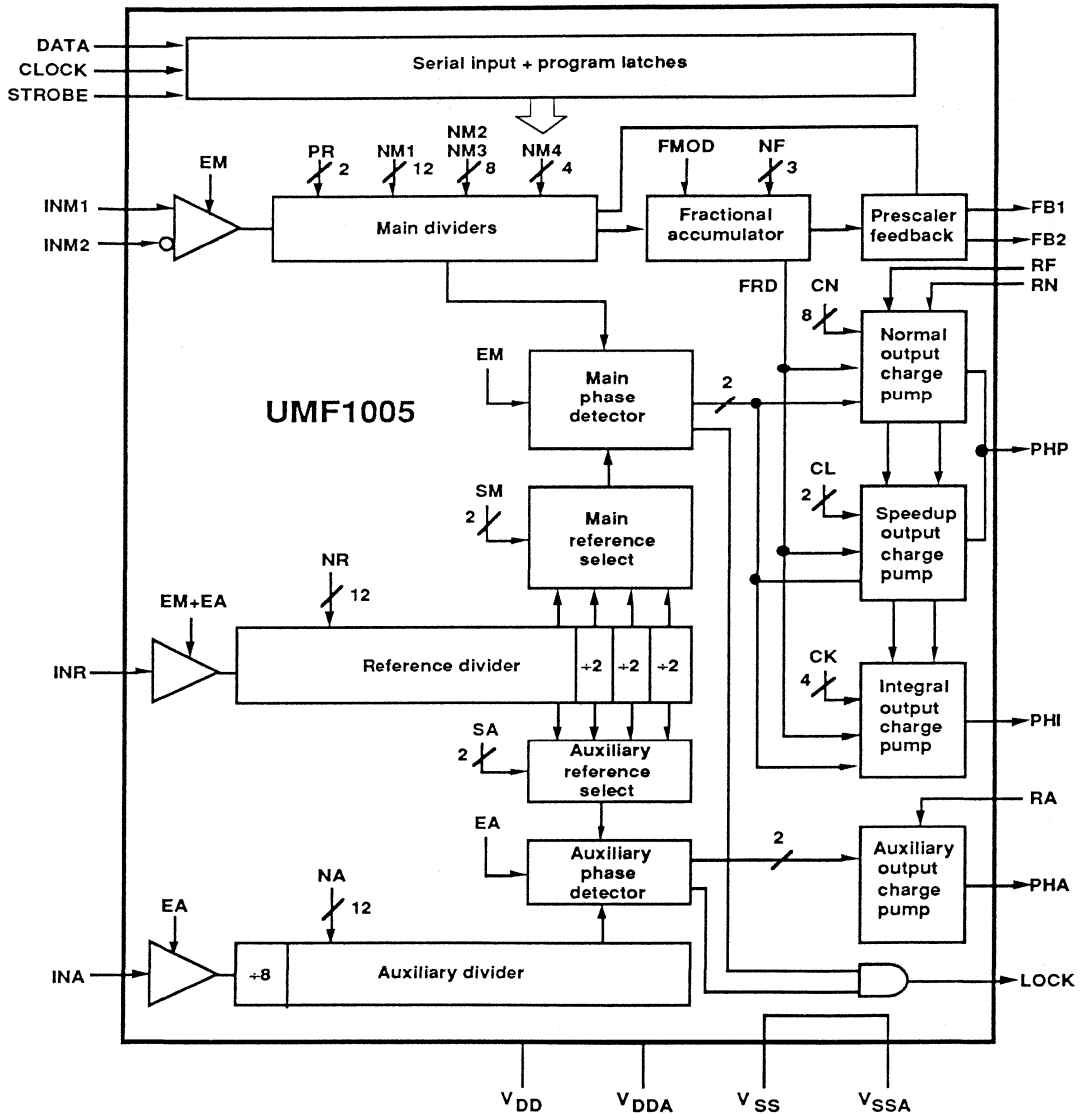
DATA
CLOCK
STROBE
Serial input + program latches

EM
PR 2
NM1 12
NM2 NM3 8
NM4 4
FMOD
NF 3
INM1
INM2
Main dividers
Fractional accumulator
Prescaler feedback
FB1
FB2
FRD
CN 8
RF
RN
EM
Main phase detector
2
Normal output charge pump
UMF1005
PHP
SM 2
Main reference select
CL 2
Speedup output charge pump
NR 12
EM+EA
INR
Reference divider
÷2
÷2
÷2
CK 4
Integral output charge pump
PHI
SA 2
Auxiliary reference select
RA
EA
Auxiliary phase detector
2
Auxiliary output charge pump
PHA
EA
NA 12
INA
÷8
Auxiliary divider
LOCK
$V_{DD}$
$V_{DDA}$
$V_{SS}$
$V_{SSA}$